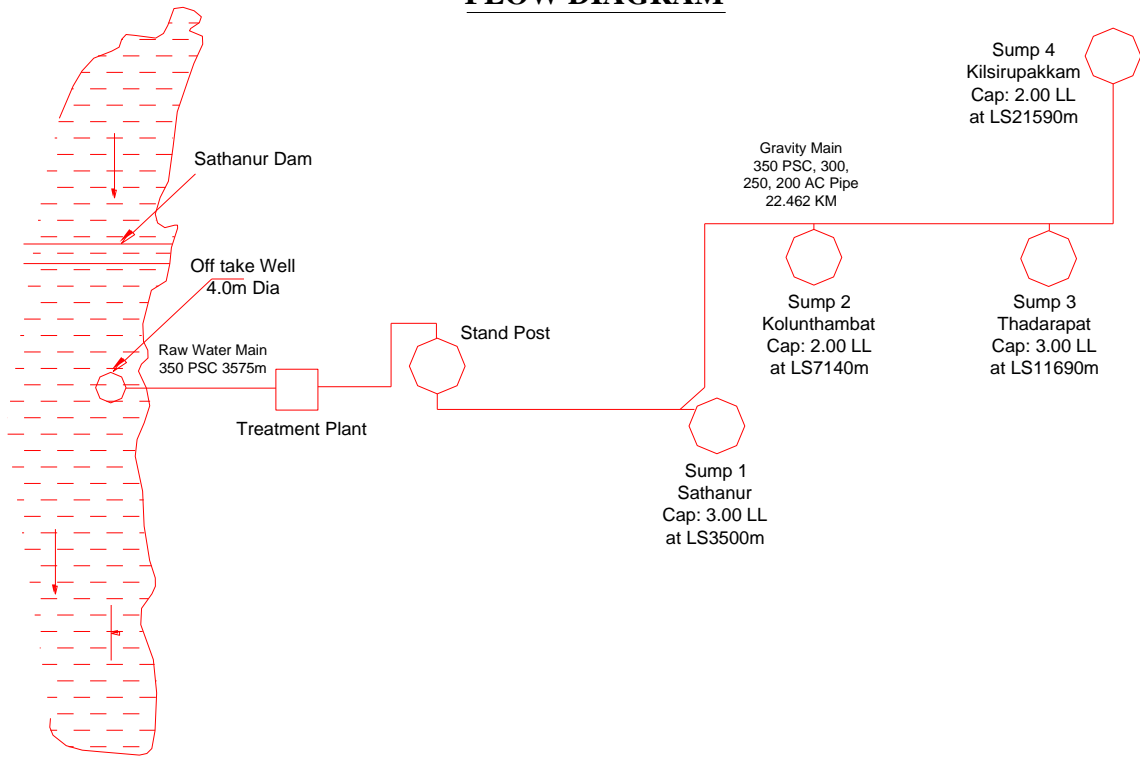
FLOW DIAGRAM

Sump 4
Kilsirupakkam
Cap: 2.00 LL
at LS21590m

Sathanur Dam

Gravity Main
350 PSC, 300,
250, 200 AC Pipe
22.462 KM

Off take Well
4.0m Dia

Sump 2
Kolunthambat
Cap: 2.00 LL
at LS7140m

Sump 3
Thadarapat
Cap: 3.00 LL
at LS11690m

Stand Post

Raw Water Main
350 PSC 3575m

Treatment Plant

Sump 1
Sathanur
Cap: 3.00 LL
at LS3500m